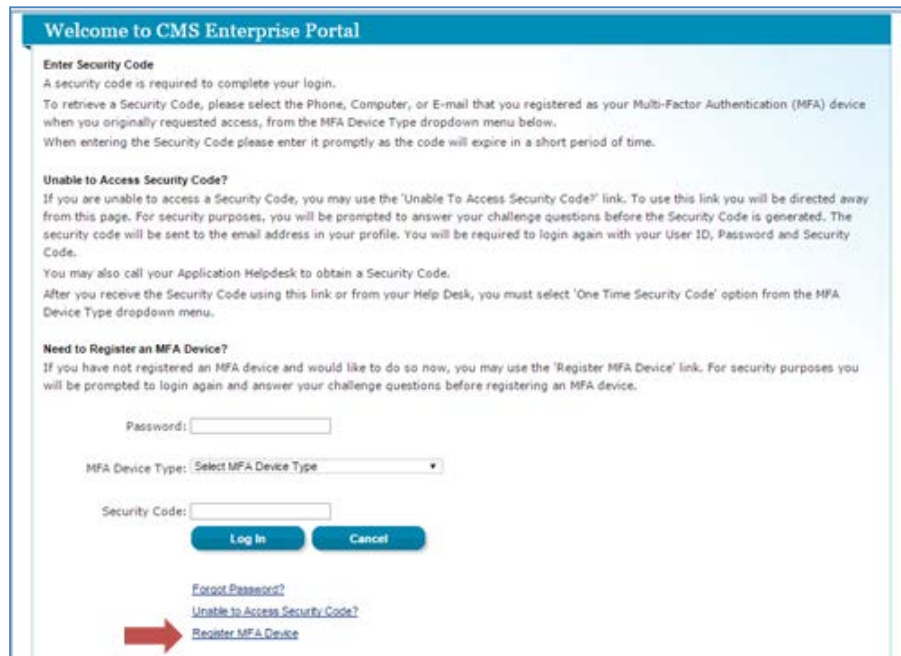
Welcome to CMS Enterprise Portal

Enter Security Code
A security code is required to complete your login.
To retrieve a Security Code, please select the Phone, Computer, or E-mail that you registered as your Multi-Factor Authentication (MFA) device when you originally requested access, from the MFA Device Type dropdown menu below.
When entering the Security Code please enter it promptly as the code will expire in a short period of time.

Unable to Access Security Code?
If you are unable to access a Security Code, you may use the 'Unable To Access Security Code?' link. To use this link you will be directed away from this page. For security purposes, you will be prompted to answer your challenge questions before the Security Code is generated. The security code will be sent to the email address in your profile. You will be required to login again with your User ID, Password and Security Code.
You may also call your Application Helpdesk to obtain a Security Code.
After you receive the Security Code using this link or from your Help Desk, you must select 'One Time Security Code' option from the MFA Device Type dropdown menu.

Need to Register an MFA Device?
If you have not registered an MFA device and would like to do so now, you may use the 'Register MFA Device' link. For security purposes you will be prompted to login again and answer your challenge questions before registering an MFA device.

Password:

MFA Device Type: Select MFA Device Type

Security Code:

Log In Cancel

Forgot Password?
Unable to Access Security Code?
Register MFA Device